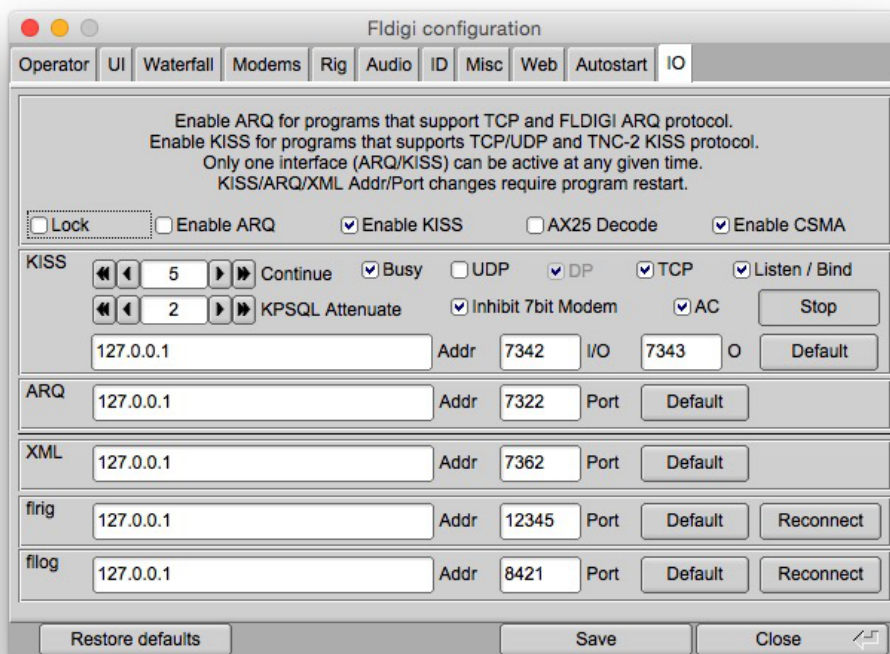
Fldigi configuration

Operator UI Waterfall Modems Rig Audio ID Misc Web Autostart IO

Enable ARQ for programs that support TCP and FLDIGI ARQ protocol.
Enable KISS for programs that supports TCP/UDP and TNC-2 KISS protocol.
Only one interface (ARQ/KISS) can be active at any given time.
KISS/ARQ/XML Addr/Port changes require program restart.

Lock Enable ARQ Enable KISS AX25 Decode Enable CSMA

KISS

5 Continue Busy UDP DP TCP Listen / Bind

2 KPSQL Attenuate Inhibit 7bit Modem AC Stop

127.0.0.1 Addr 7342 I/O 7343 O Default

ARQ 127.0.0.1 Addr 7322 Port Default

XML 127.0.0.1 Addr 7362 Port Default

flrig 127.0.0.1 Addr 12345 Port Default Reconnect

fllog 127.0.0.1 Addr 8421 Port Default Reconnect

Restore defaults Save Close